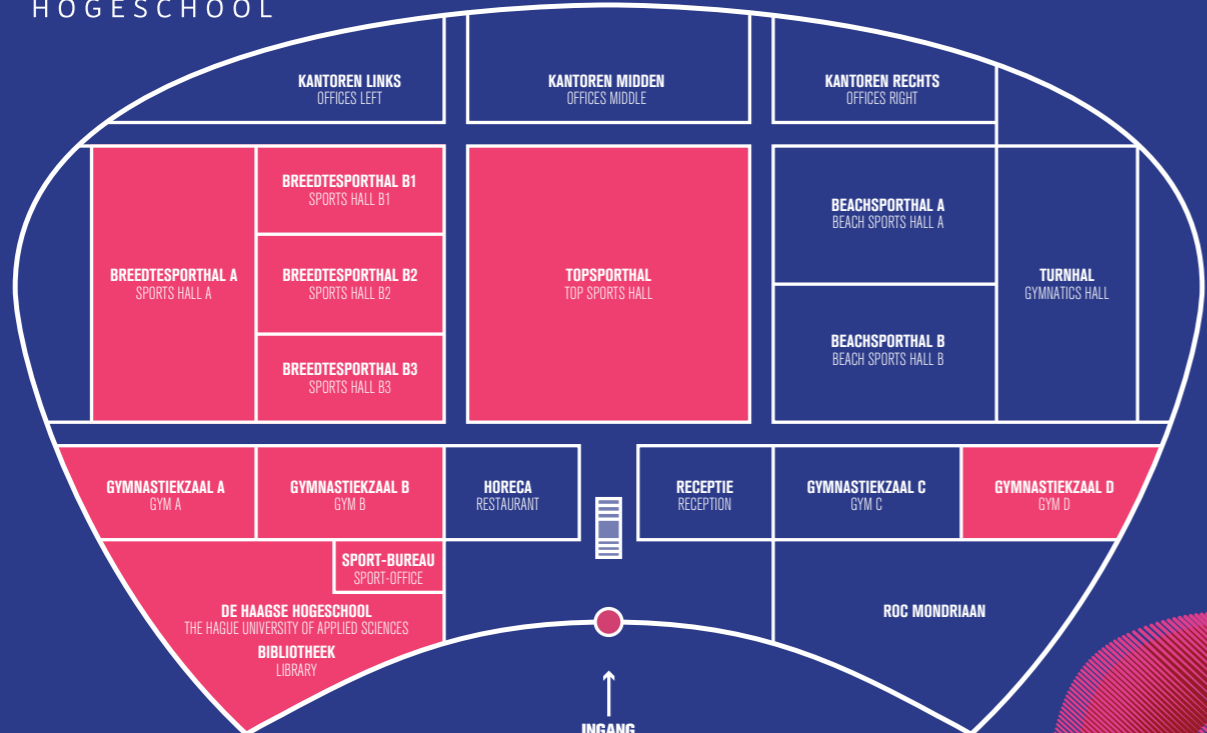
HOGESCHOOL

KANTOREN LINKS
OFFICES LEFT

KANTOREN MIDDEN
OFFICES MIDDLE

KANTOREN RECHTS
OFFICES RIGHT

BREEDTESPORTHAL A
SPORTS HALL A

BREEDTESPORTHAL B1
SPORTS HALL B1

BREEDTESPORTHAL B2
SPORTS HALL B2

BREEDTESPORTHAL B3
SPORTS HALL B3

TOPSPORTHAL
TOP SPORTS HALL

BEACHSPORTHAL A
BEACH SPORTS HALL A

BEACHSPORTHAL B
BEACH SPORTS HALL B

TURNHAL
GYMNATICS HALL

GYMNASTIEKZAAL A
GYM A

GYMNASTIEKZAAL B
GYM B

HORECA
RESTAURANT

RECEPTIE
RECEPTION

GYMNASTIEKZAAL C
GYM C

GYMNASTIEKZAAL D
GYM D

SPORT-BUREAU
SPORT-OFFICE

DE HAAGSE HOGESCHOOL
THE HAGUE UNIVERSITY OF APPLIED SCIENCES

BIBLIOTHEEK
LIBRARY

ROC MONDRIAAN

INGANG